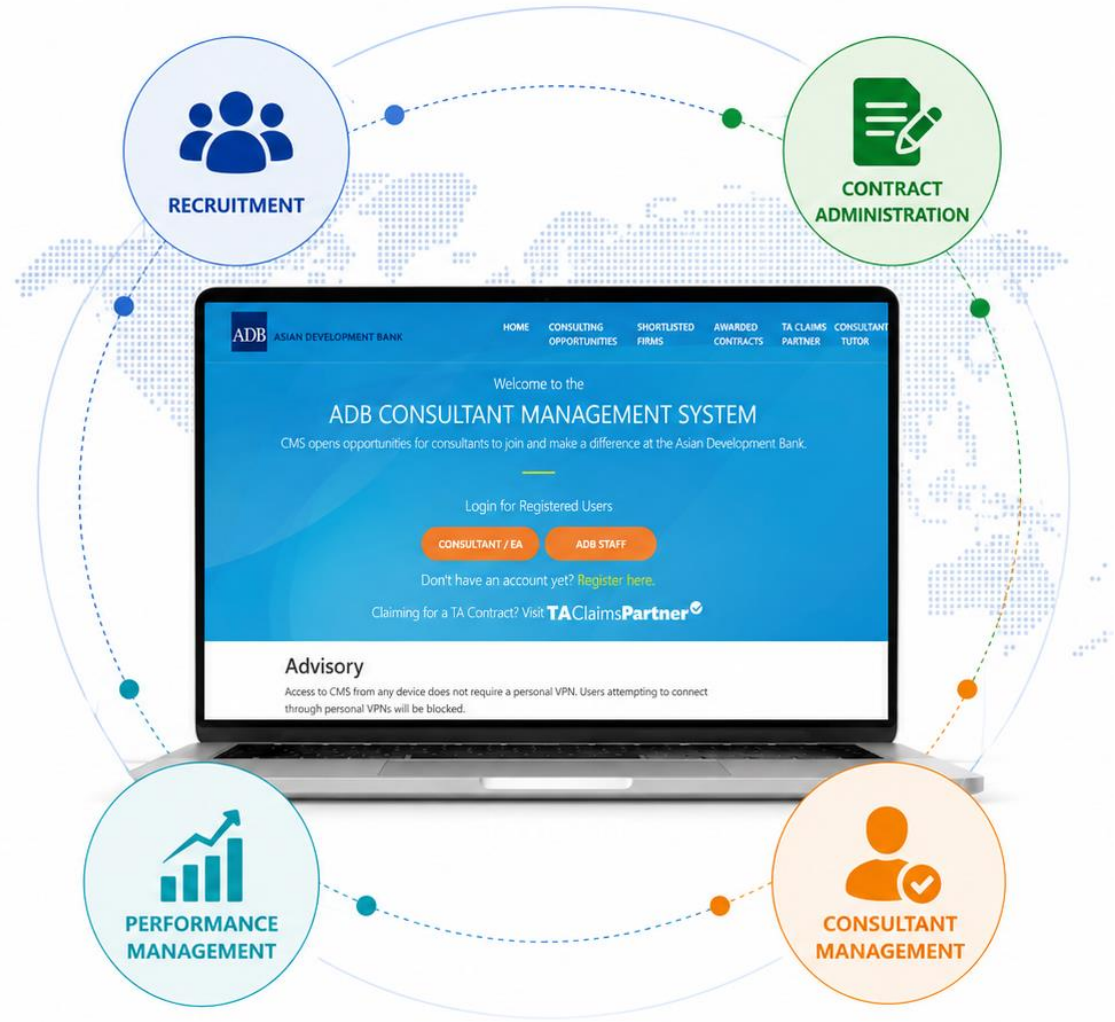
RECRUITMENT

CONTRACT ADMINISTRATION

ADB ASIAN DEVELOPMENT BANK

HOME CONSULTING OPPORTUNITIES SHORTLISTED FIRMS AWARDED CONTRACTS TA CLAIMS PARTNER CONSULTANT TUTOR

Welcome to the

ADB CONSULTANT MANAGEMENT SYSTEM

CMS opens opportunities for consultants to join and make a difference at the Asian Development Bank.

Login for Registered Users

CONSULTANT / EA

ADB STAFF

Don't have an account yet? Register here.

Claiming for a TA Contract? Visit TAClaimsPartner

Advisory

Access to CMS from any device does not require a personal VPN. Users attempting to connect through personal VPNs will be blocked.

PERFORMANCE MANAGEMENT

CONSULTANT MANAGEMENT